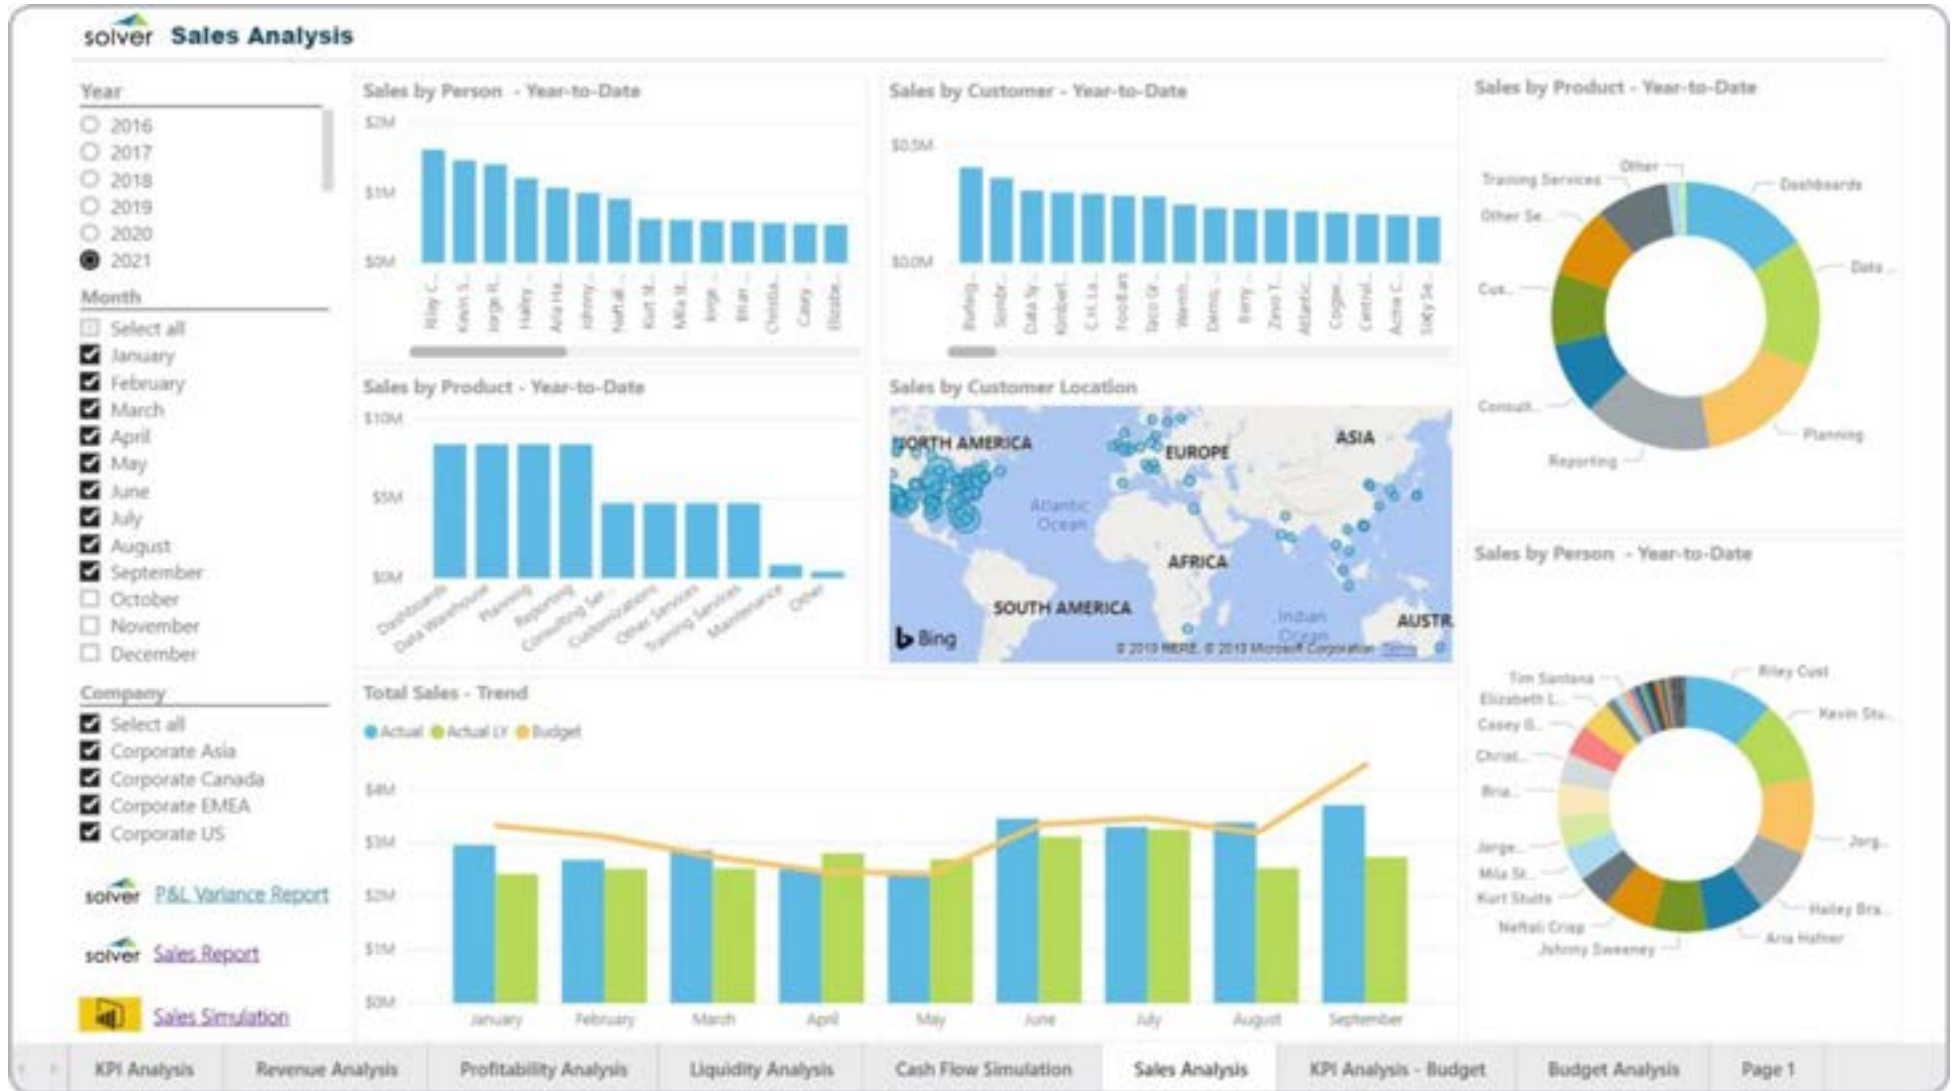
solver Sales Analysis

Year
2016
2017
2018
2019
2020
2021

Month
Select all
January
February
March
April
May
June
July
August
September
October
November
December

Company
Select all
Corporate Asia
Corporate Canada
Corporate EMEA
Corporate US

solver P&L Variance Report
solver Sales Report
Sales Simulation

Sales by Person - Year-to-Date
\$2M
\$1M
\$0M
Riley C... Kevin S... Jorge R... Hailey ... Aria Ha... Johnny ... Naftali ... Kurt St... Mila B... Jorge ... Brian ... Christia... Casey ... Elizabe...

Sales by Customer - Year-to-Date
\$0.5M
\$0.0M
Burlog... Sombr... Data Sy... Kimberl... CH Lu... FooBars Taco Gr... Werth... Demo... Barry Zeno T... Atlantic Cogw... Central... Acme C... Sixty Se...

Sales by Product - Year-to-Date
Other
Training Services
Other Se...
Cus...
Consult...
Reporting
Planning
Data ...
Dashboards

Sales by Product - Year-to-Date
\$10M
\$5M
\$0M
Dashboards Data Warehouse Planning Reporting Consulting Se... Customizations Other Services Training Services Maintenance Other

Sales by Customer Location
NORTH AMERICA
EUROPE
ASIA
Atlantic Ocean
AFRICA
SOUTH AMERICA
Indian Ocean
AUSTR
Bing
© 2019 HERE, © 2019 Microsoft Corporation Terms

Sales by Person - Year-to-Date
Tim Santana
Elizabeth L...
Casey G...
Christ...
Bria...
Jorge...
Mila St...
Kurt Stuits
Naftali Crisp
Johnny Sweeney
Riley Cust
Kevin Stu...
Jorg...
Hailey Bra...
Aria Hafner

Total Sales - Trend
Actual Actual LY Budget
\$4M
\$3M
\$2M
\$1M
\$0M
January February March April May June July August September

KPI Analysis | Revenue Analysis | Profitability Analysis | Liquidity Analysis | Cash Flow Simulation | Sales Analysis | KPI Analysis - Budget | Budget Analysis | Page 1